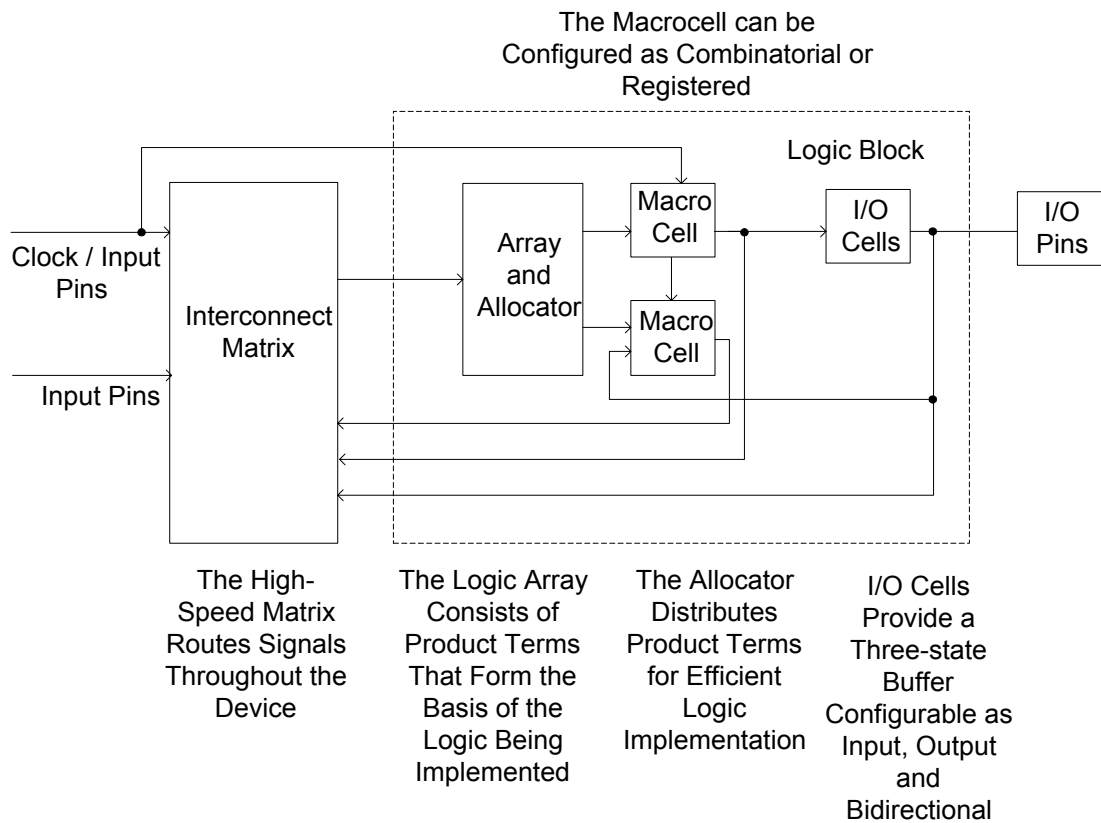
The Macrocell can be Configured as Combinatorial or Registered

Logic Block

Clock / Input Pins

Input Pins

Interconnect Matrix

Array and Allocator

Macro Cell

Macro Cell

I/O Cells

I/O Pins

The High-Speed Matrix Routes Signals Throughout the Device

The Logic Array Consists of Product Terms That Form the Basis of the Logic Being Implemented

The Allocator Distributes Product Terms for Efficient Logic Implementation

I/O Cells Provide a Three-state Buffer Configurable as Input, Output and Bidirectional